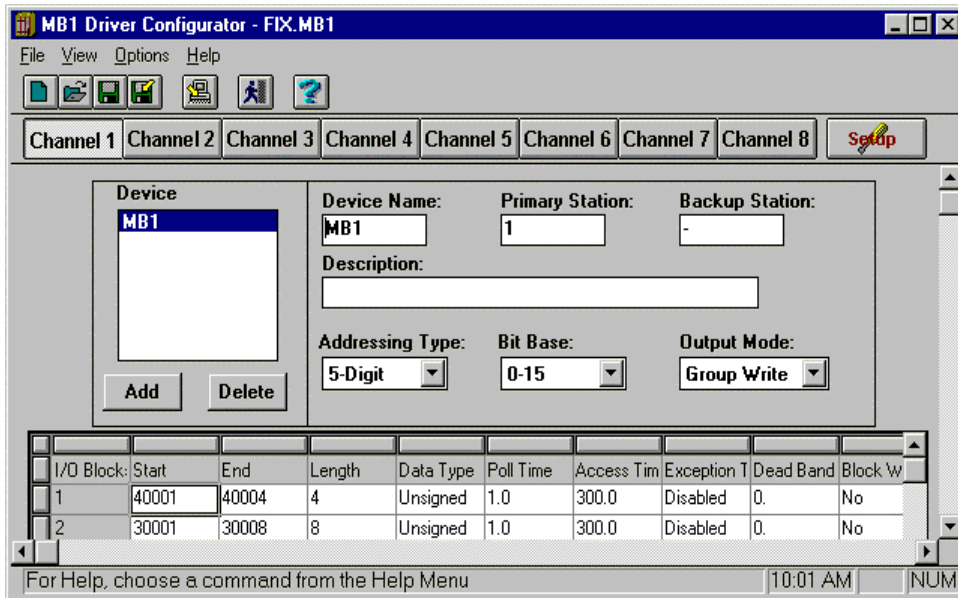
MB1 Driver Configurator - FIX.MB1

File View Options Help

Channel 1 Channel 2 Channel 3 Channel 4 Channel 5 Channel 6 Channel 7 Channel 8 Setup

Device
MB1

Add Delete

Device Name: MB1
Primary Station: 1
Backup Station: -
Description:

Addressing Type: 5-Digit
Bit Base: 0-15
Output Mode: Group Write

| I/O Block: | Start | End | Length | Data Type | Poll Time | Access Tim | Exception T | Dead Band | Block W |
|---|---|---|---|---|---|---|---|---|---|
| 1 | 40001 | 40004 | 4 | Unsigned | 1.0 | 300.0 | Disabled | 0. | No |
| 2 | 30001 | 30008 | 8 | Unsigned | 1.0 | 300.0 | Disabled | 0. | No |

For Help, choose a command from the Help Menu 10:01 AM NUM